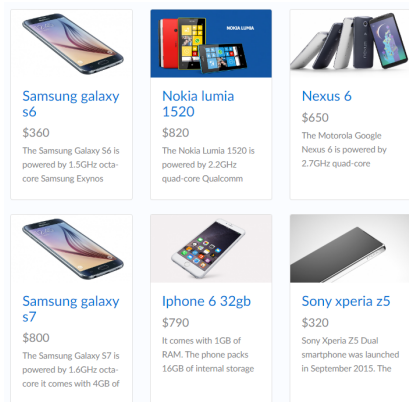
Samsung galaxy s6

$360

The Samsung Galaxy S6 is powered by 1.5GHz octa-core Samsung Exynos

NOKIA LUMIA

Nokia lumia 1520

$820

The Nokia Lumia 1520 is powered by 2.2GHz quad-core Qualcomm

Nexus 6

$650

The Motorola Google Nexus 6 is powered by 2.7GHz quad-core

Samsung galaxy s7

$800

The Samsung Galaxy S7 is powered by 1.6GHz octa-core it comes with 4GB of

Iphone 6 32gb

$790

It comes with 1GB of RAM. The phone packs 16GB of internal storage

Sony xperia z5

$320

Sony Xperia Z5 Dual smartphone was launched in September 2015. The